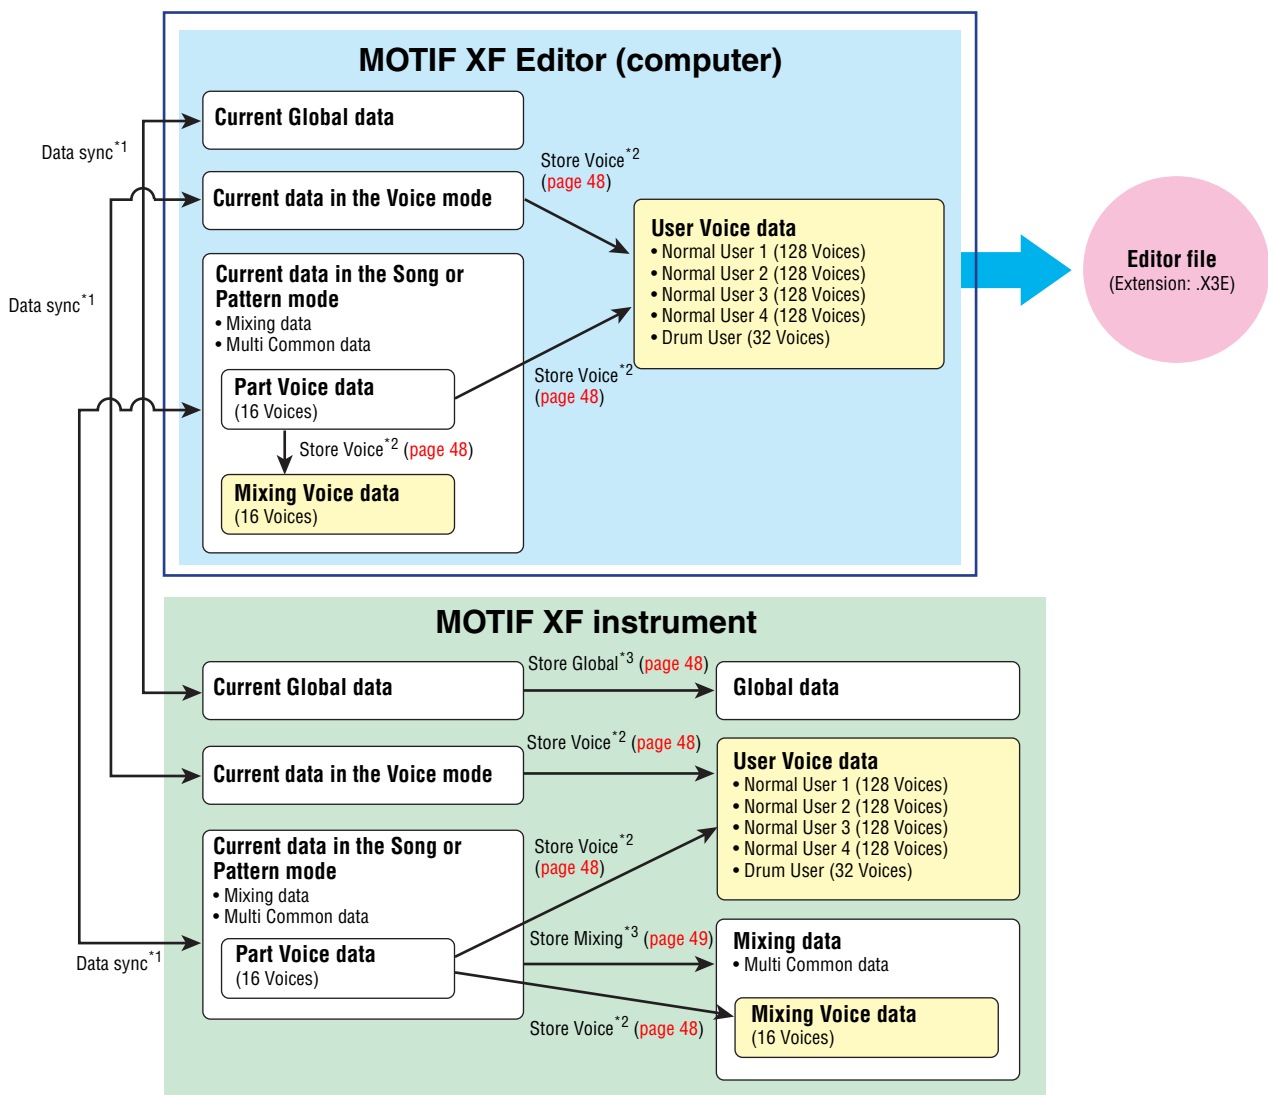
MOTIF XF Editor (computer)

Data sync$^{*1}$

Current Global data

Store Voice$^{*2}$ (page 48)

Current data in the Voice mode

Data sync$^{*1}$

Current data in the Song or Pattern mode
• Mixing data
• Multi Common data

User Voice data
• Normal User 1 (128 Voices)
• Normal User 2 (128 Voices)
• Normal User 3 (128 Voices)
• Normal User 4 (128 Voices)
• Drum User (32 Voices)

Editor file
(Extension: .X3E)

Part Voice data
(16 Voices)

Store Voice$^{*2}$ (page 48)

Store Voice$^{*2}$ (page 48)

Mixing Voice data
(16 Voices)

MOTIF XF instrument

Current Global data

Store Global$^{*3}$ (page 48)

Global data

Store Voice$^{*2}$ (page 48)

Current data in the Voice mode

User Voice data
• Normal User 1 (128 Voices)
• Normal User 2 (128 Voices)
• Normal User 3 (128 Voices)
• Normal User 4 (128 Voices)
• Drum User (32 Voices)

Current data in the Song or Pattern mode
• Mixing data
• Multi Common data

Store Voice$^{*2}$ (page 48)

Store Mixing$^{*3}$ (page 49)

Mixing data
• Multi Common data

Part Voice data
(16 Voices)

Data sync$^{*1}$

Store Voice$^{*2}$ (page 48)

Mixing Voice data
(16 Voices)